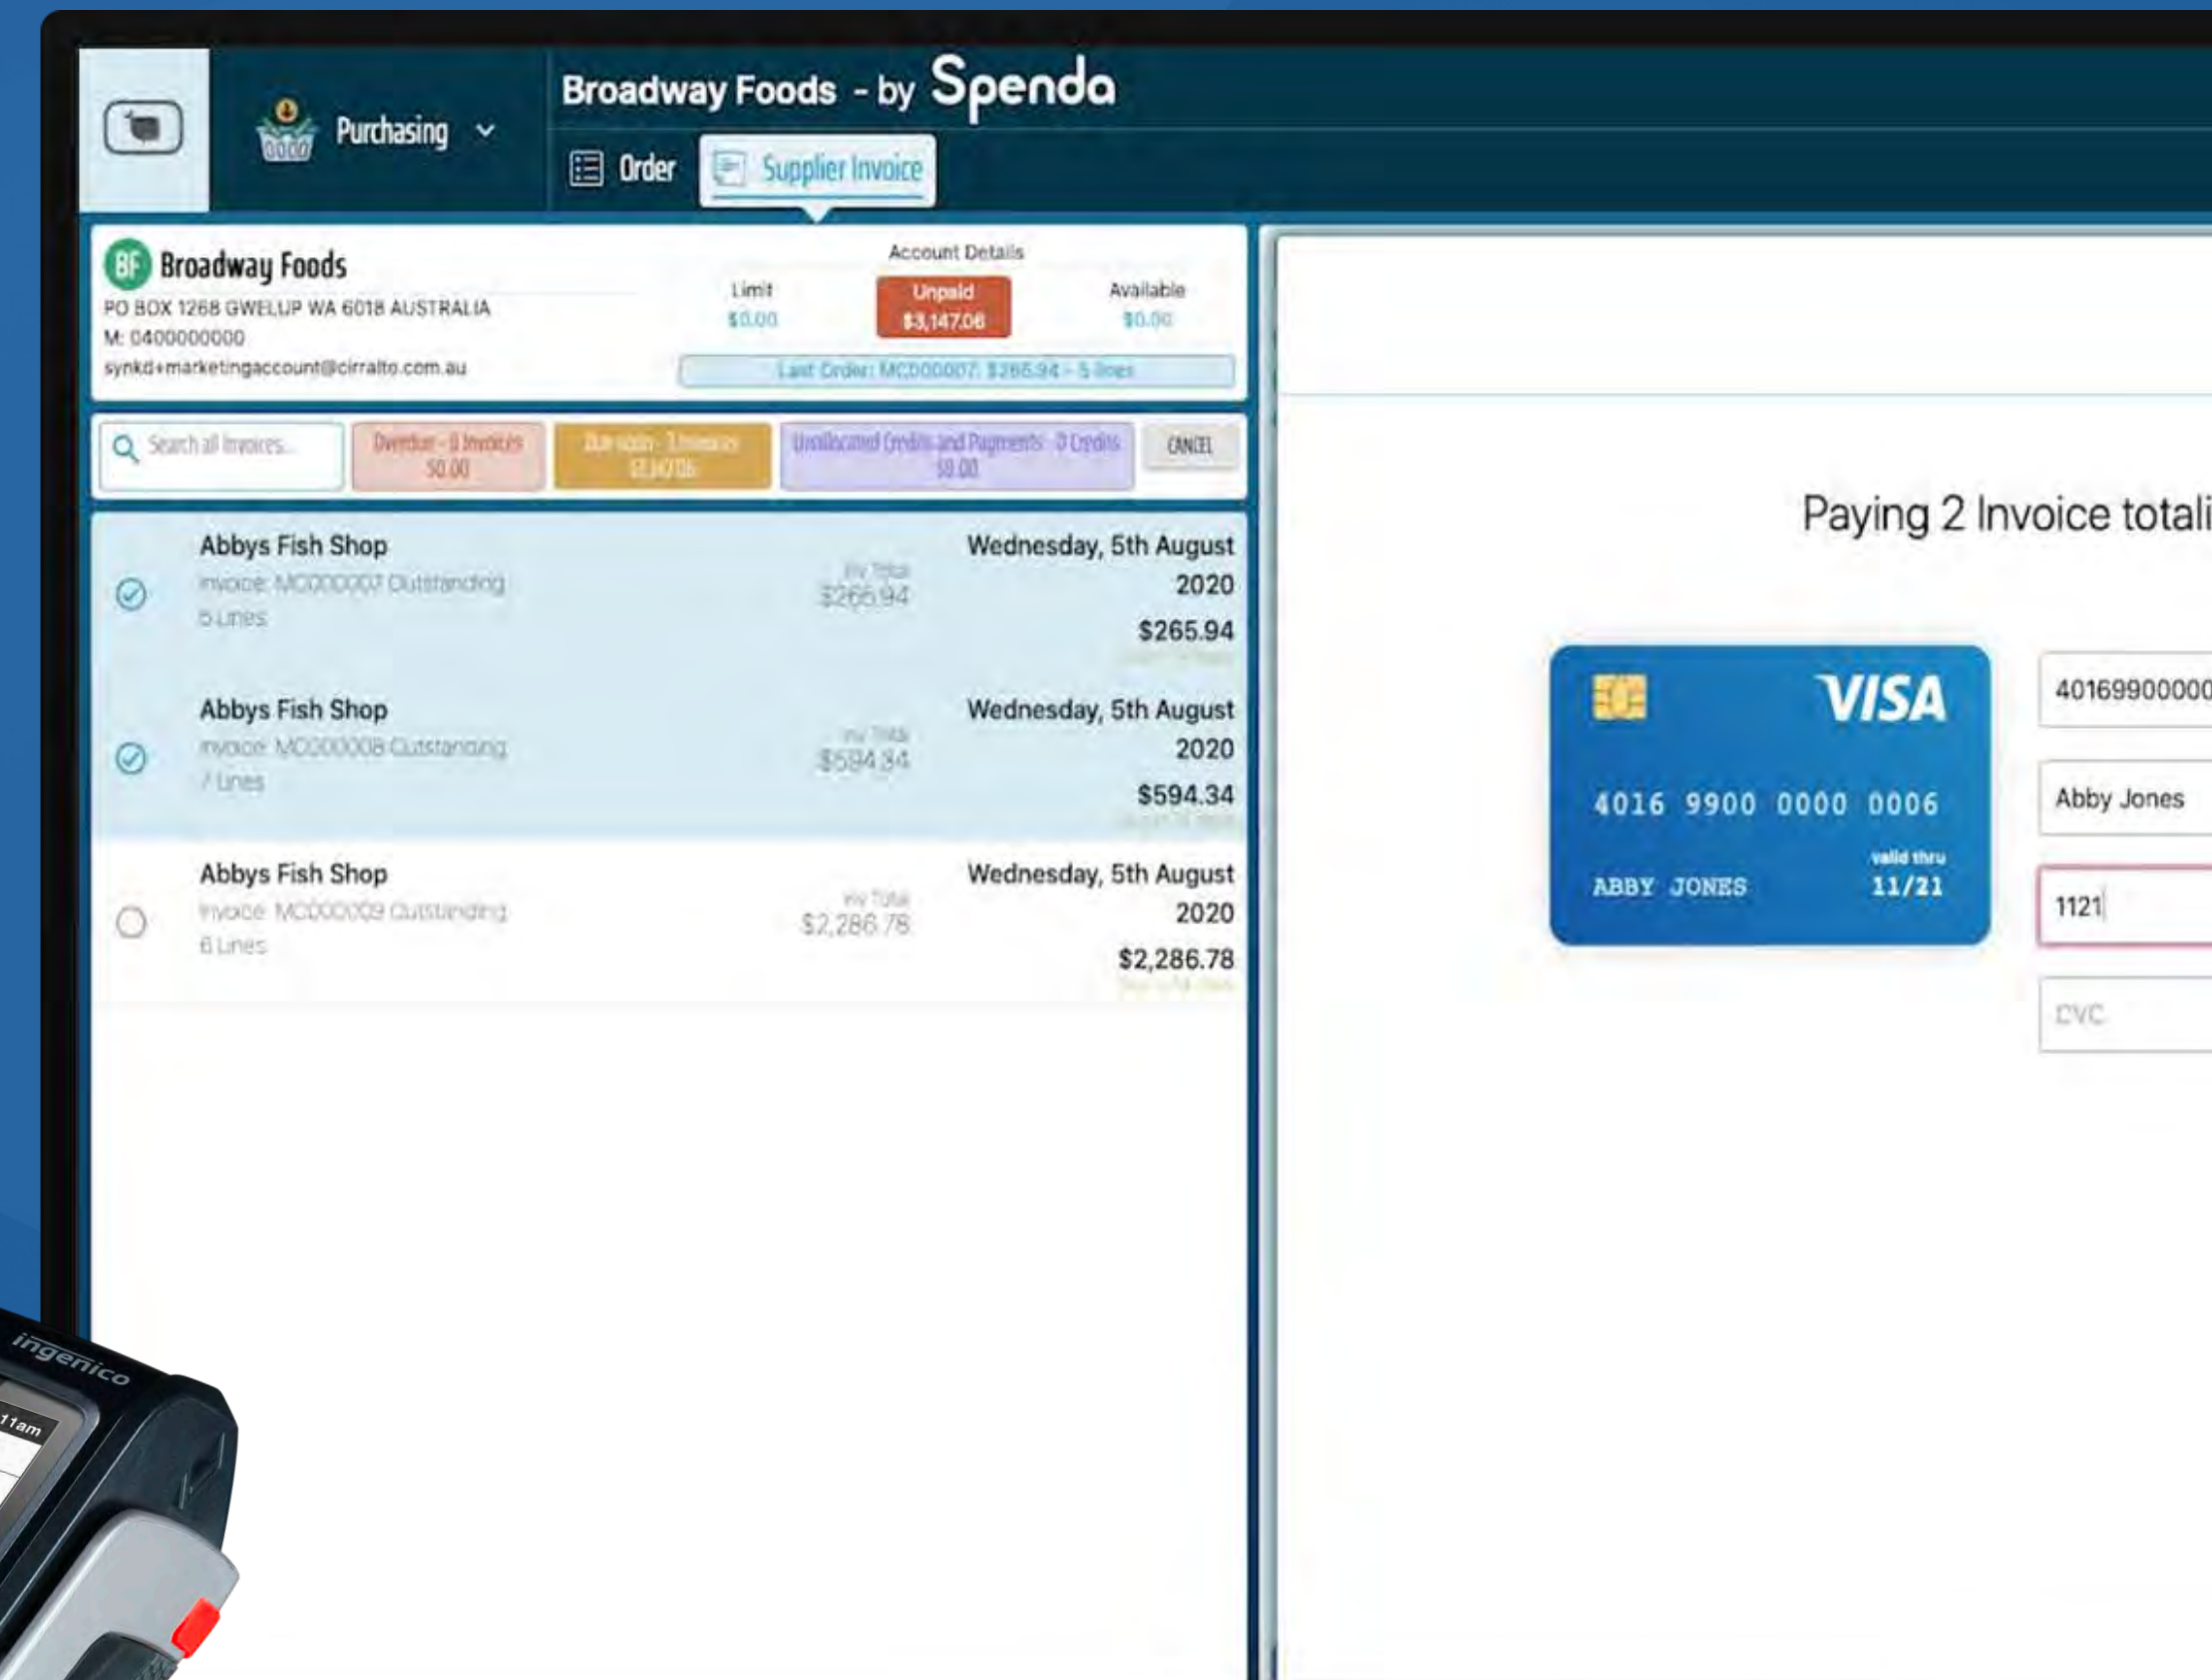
Purchasing

Broadway Foods - by Spenda

Order

Supplier Invoice

BF Broadway Foods

PO BOX 1268 GWELUP WA 6018 AUSTRALIA

M: 0400000000

synkd+marketingaccount@cirralto.com.au

Account Details

Limit
$0.00

Unpaid
$3,147.06

Available
$0.00

Last Order: MC000007: $265.94 - 5 lines

Search all Invoices...

Overdue - 0 Invoices
$0.00

Due soon - 3 Invoices
$3,147.06

Unallocated Credits and Payments - 0 Credits
$0.00

CANCEL

Abbys Fish Shop
Invoice: MC000007 Outstanding
5 Lines
Inv Total
$265.94
Wednesday, 5th August 2020
$265.94

Abbys Fish Shop
Invoice: MC000008 Outstanding
7 Lines
Inv Total
$594.34
Wednesday, 5th August 2020
$594.34

Abbys Fish Shop
Invoice: MC000009 Outstanding
6 Lines
Inv Total
$2,286.78
Wednesday, 5th August 2020
$2,286.78

Paying 2 Invoice totali

VISA

4016 9900 0000 0006

ABBY JONES

valid thru
11/21

40169900000

Abby Jones

1121

CVC

ingenico

11am